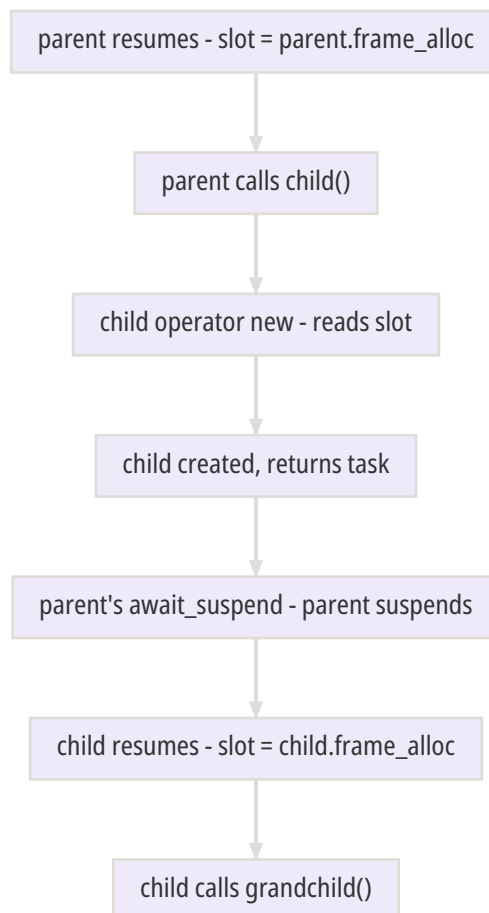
parent resumes - slot = parent.frame_alloc

parent calls child()

child operator new - reads slot

child created, returns task

parent's await_suspend - parent suspends

child resumes - slot = child.frame_alloc

child calls grandchild()